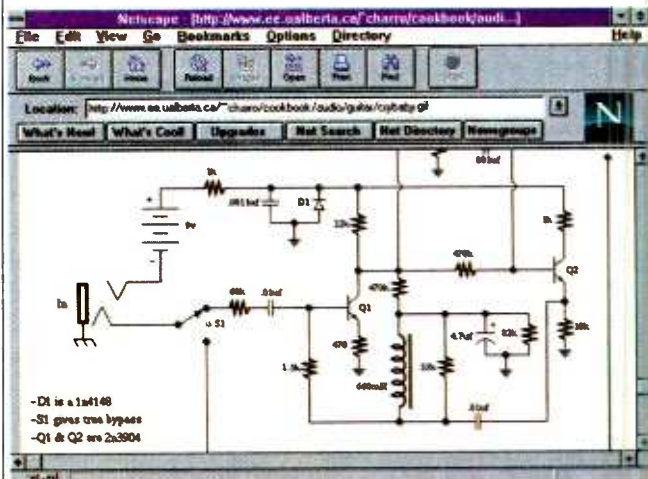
Netscape - [http://www.ee.ualberta.ca/~charro/cookbook/audi...]

File Edit View Go Bookmarks Options Directory Help

Back Forward Home Reload Images Open Print Find Stop

Location: http://www.ee.ualberta.ca/~charro/cookbook/audio/guitar/crybaby.gif

What's New! What's Cool! Upgrades Net Search Net Directory Newsgroups

N

1k

.001uf

D1

9v

22k

In

68k

.01uf

S1

Q1

470k

470

1.5k

660mH

33k

4.7uf

82k

.01uf

1k

Q2

10k

470k

.01uf

-D1 is a 1n4148

-S1 gives true bypass

-Q1 & Q2 are 2n3904